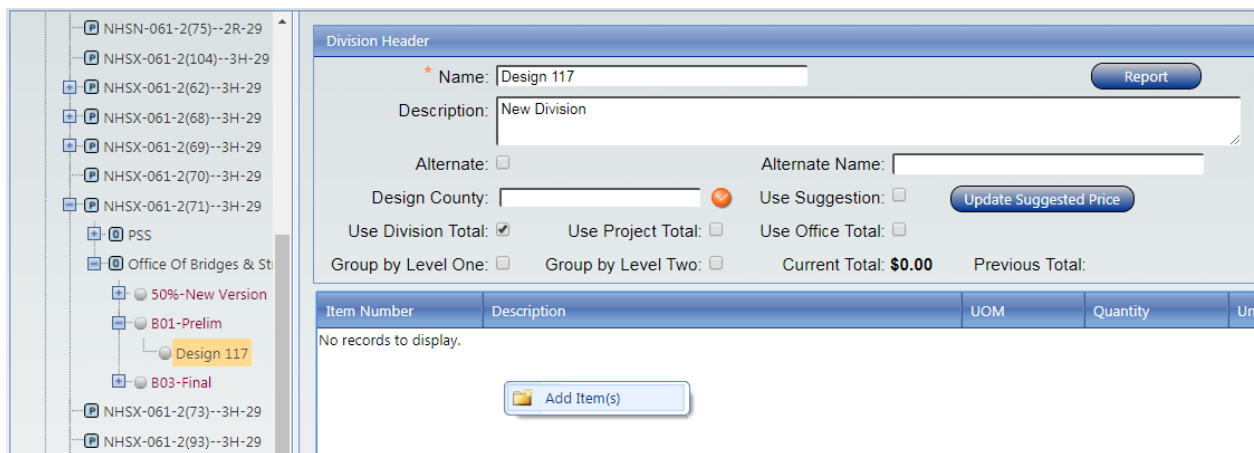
P NHSN-061-2(75)--2R-29
P NHSX-061-2(104)--3H-29
P NHSX-061-2(62)--3H-29
P NHSX-061-2(68)--3H-29
P NHSX-061-2(69)--3H-29
P NHSX-061-2(70)--3H-29
P NHSX-061-2(71)--3H-29
O PSS
O Office Of Bridges & St
50%-New Version
B01-Prelim
Design 117
B03-Final
P NHSX-061-2(73)--3H-29
P NHSX-061-2(93)--3H-29

Division Header

* Name: Design 117
Report
Description: New Division
Alternate:
Alternate Name:
Design County:
Use Suggestion:
Update Suggested Price
Use Division Total:
Use Project Total:
Use Office Total:
Group by Level One:
Group by Level Two:
Current Total: $0.00
Previous Total:

| Item Number | Description | UOM | Quantity | Un |
|---|---|---|---|---|

No records to display.

Add Item(s)